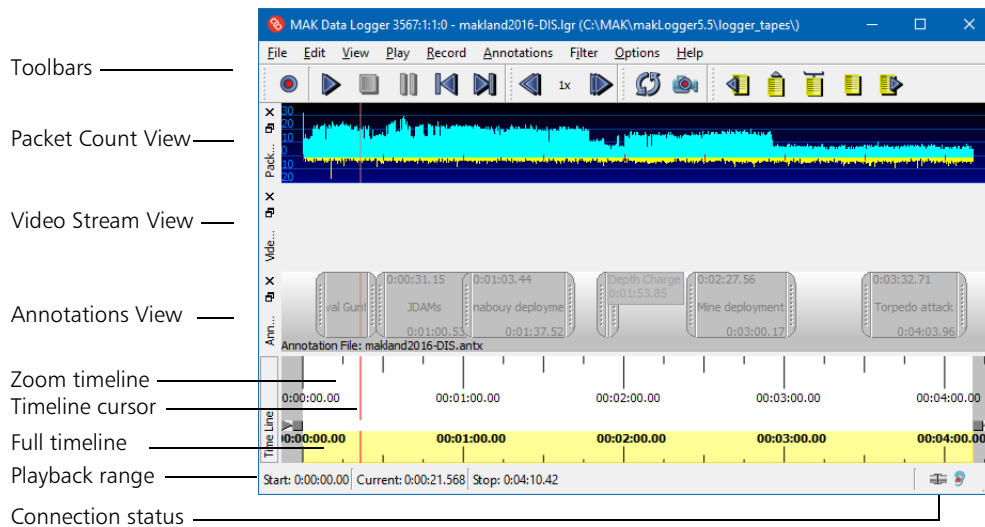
MAK Data Logger 3567:1:1:0 - makland2016-DIS.lgr (C:\MAK\makLogger5.5\logger_tapes\)

File Edit View Play Record Annotations Filter Options Help

1x

Toolbars

Packet Count View

Video Stream View

Annotations View

Zoom timeline

Timeline cursor

Full timeline

Playback range

Connection status

Pack...

30
20
10
0
10
20

Vide...

Ann...

val Gun

0:00:31.15
JDAMs
0:01:00.53

0:01:03.44
nabouy deployme
0:01:37.52

Depth Charge
0:01:53.85

0:02:27.56
Mine deployment
0:03:00.17

0:03:32.71
Torpedo attack
0:04:03.96

Annotation File: makland2016-DIS.antx

Time Line

0:00:00.00 00:01:00.00 00:02:00.00 00:03:00.00 00:04:00.00

0:00:00.00 00:01:00.00 00:02:00.00 00:03:00.00 00:04:00.00

Start: 0:00:00.00 Current: 0:00:21.568 Stop: 0:04:10.42